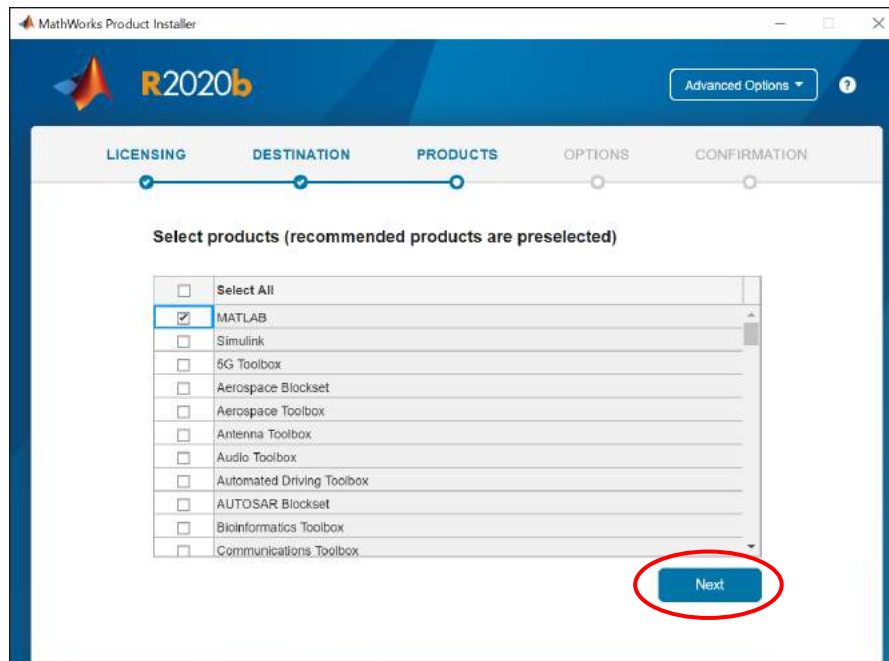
MathWorks Product Installer

R2020b

Advanced Options ▾

?

LICENSING DESTINATION PRODUCTS OPTIONS CONFIRMATION

Select products (recommended products are preselected)

| | Select All |
|---|---|
| ☑ | MATLAB |
| ☐ | Simulink |
| ☐ | 5G Toolbox |
| ☐ | Aerospace Blockset |
| ☐ | Aerospace Toolbox |
| ☐ | Antenna Toolbox |
| ☐ | Audio Toolbox |
| ☐ | Automated Driving Toolbox |
| ☐ | AUTOSAR Blockset |
| ☐ | Bioinformatics Toolbox |
| ☐ | Communications Toolbox |

Next